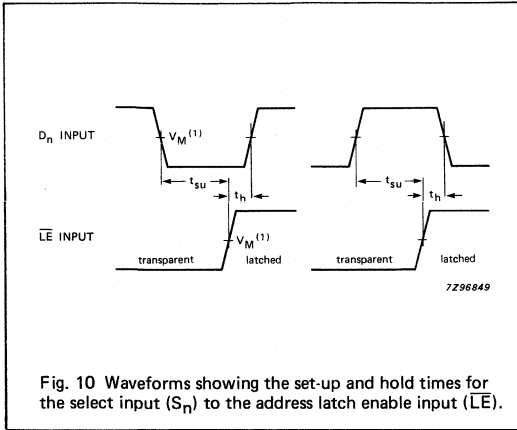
$D_n$ INPUT

$V_M^{(1)}$

$t_{su}$

$t_h$

$t_{su}$

$t_h$

$\overline{LE}$ INPUT

$V_M^{(1)}$

transparent

latched

transparent

latched

7Z96849

Fig. 10 Waveforms showing the set-up and hold times for the select input ($S_n$) to the address latch enable input ($\overline{LE}$).